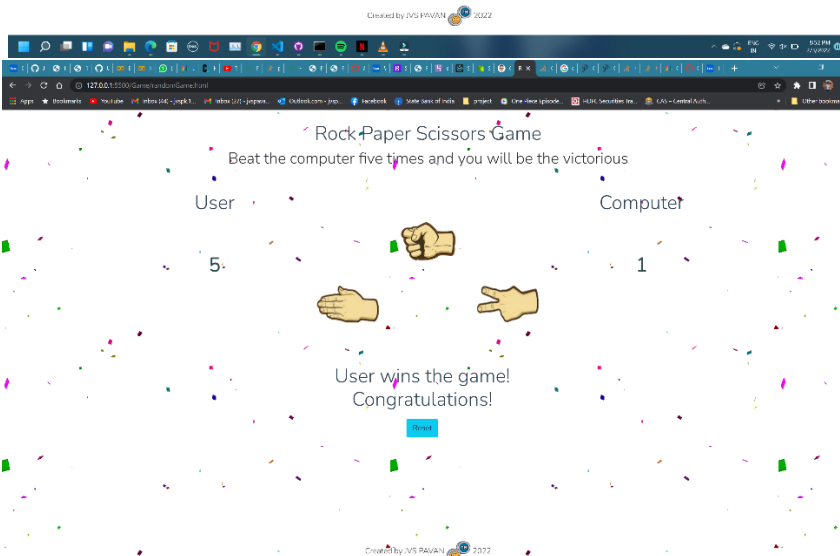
Created by JVS PAVAN 2022

ENG IN
9:51 PM

127.0.0.1:5500/Game/randomGame.html

Apps Bookmarks YouTube Inbox (44) - jvspk1... Inbox (2/) - jvspava... Outlook.com - jvsp... Facebook State Bank of India project One Piece Episode... HDFC Securities Ira... CAS - Central Auth... Other bookmarks

Rock Paper Scissors Game
Beat the computer five times and you will be the victorious

User

Computer

5

1

User wins the game!
Congratulations!

Reset

Created by JVS PAVAN 2022